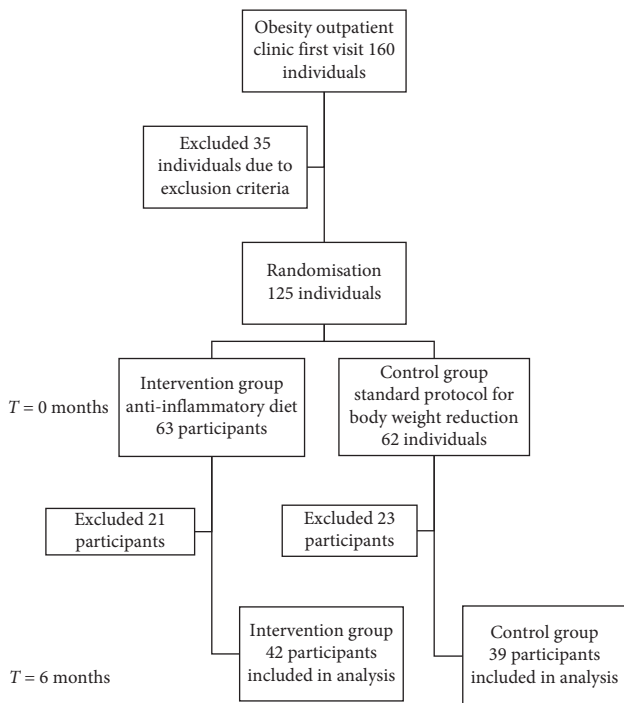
Obesity outpatient clinic first visit 160 individuals

Excluded 35 individuals due to exclusion criteria

Randomisation 125 individuals

$T$ = 0 months

Intervention group anti-inflammatory diet 63 participants

Control group standard protocol for body weight reduction 62 individuals

Excluded 21 participants

Excluded 23 participants

$T$ = 6 months

Intervention group 42 participants included in analysis

Control group 39 participants included in analysis